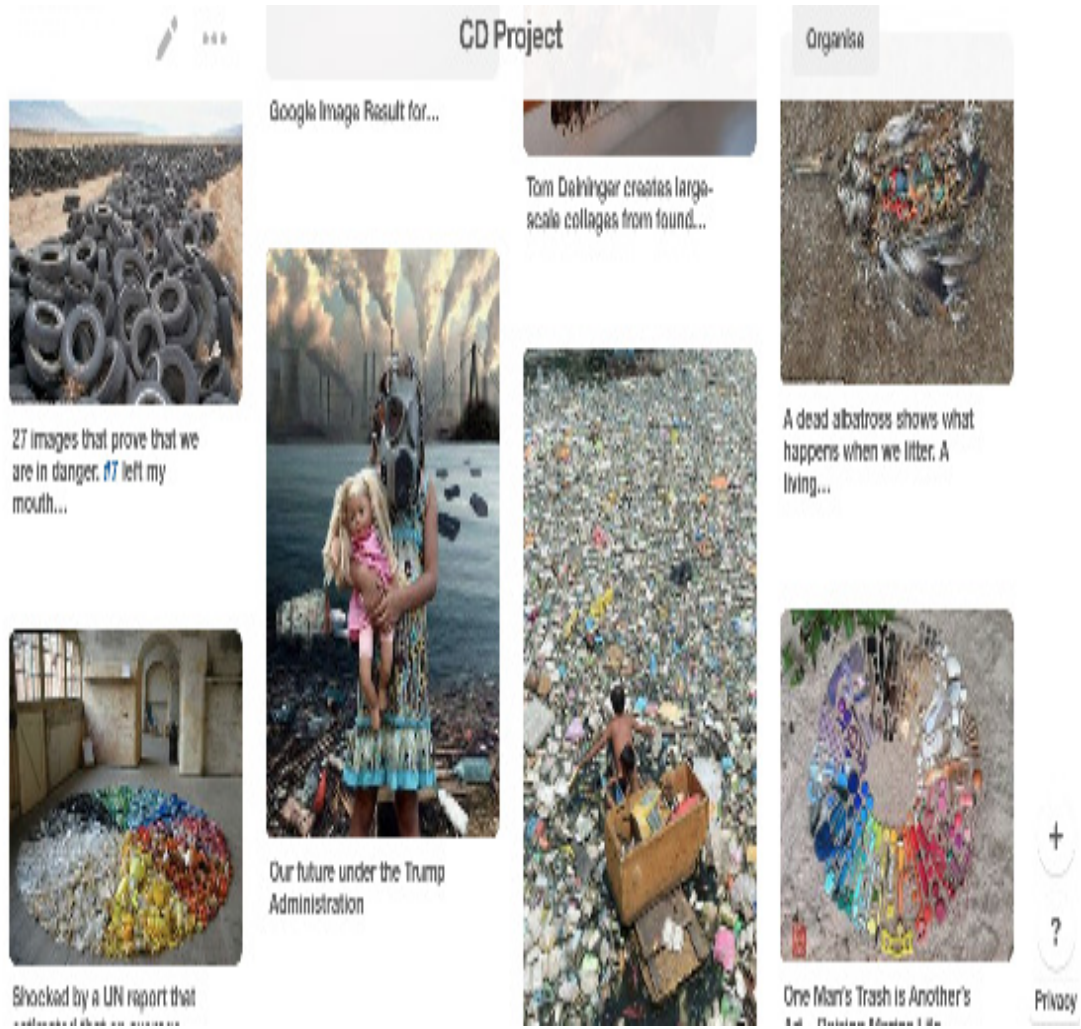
CD Project

Organise

Google Image Result for...

Tom Deininger creates large-scale collages from found...

27 images that prove that we are in danger. #7 left my mouth...

A dead albatross shows what happens when we litter. A living...

Our future under the Trump Administration

Shocked by a UN report that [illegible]

One Man's Trash is Another's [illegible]

+

?

Privacy